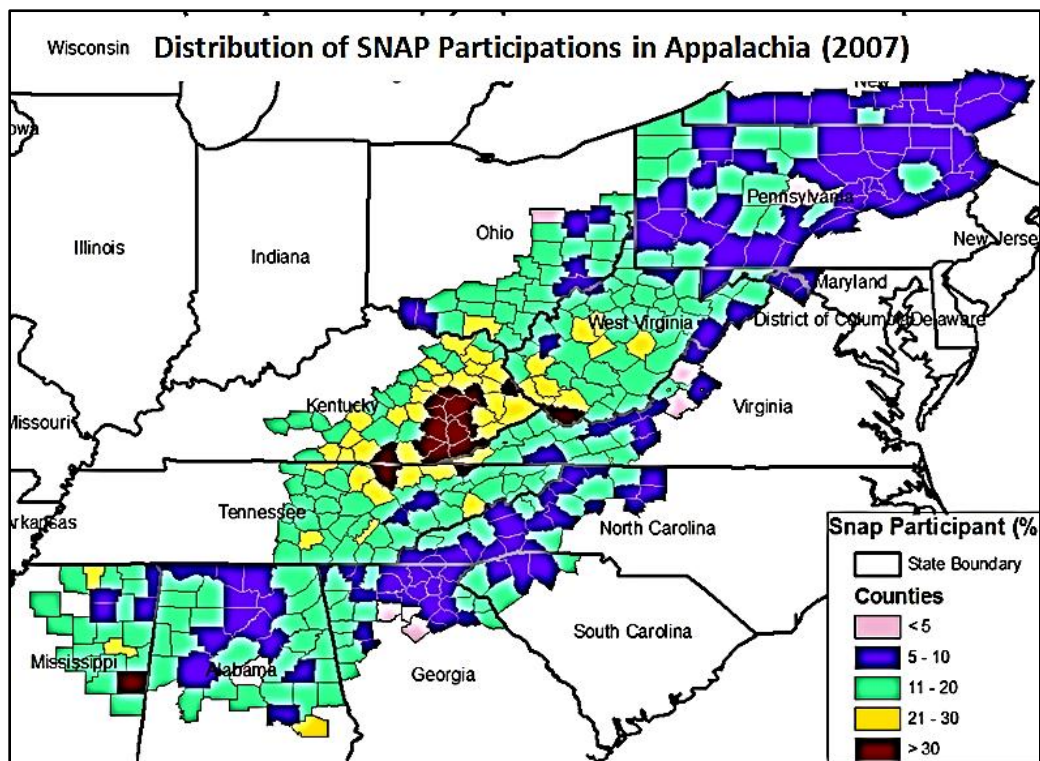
Wisconsin Distribution of SNAP Participations in Appalachia (2007)

New

owa

Pennsylvania

Ohio

New Jerse

Illinois

Indiana

Maryland

West Virginia

District of Columbia

Delaware

Kentucky

Virginia

Missouri

Arkansas

Tennessee

North Carolina

South Carolina

Mississippi

Alabama

Georgia

Snap Participant (%

State Boundary

Counties

< 5

5 - 10

11 - 20

21 - 30

> 30